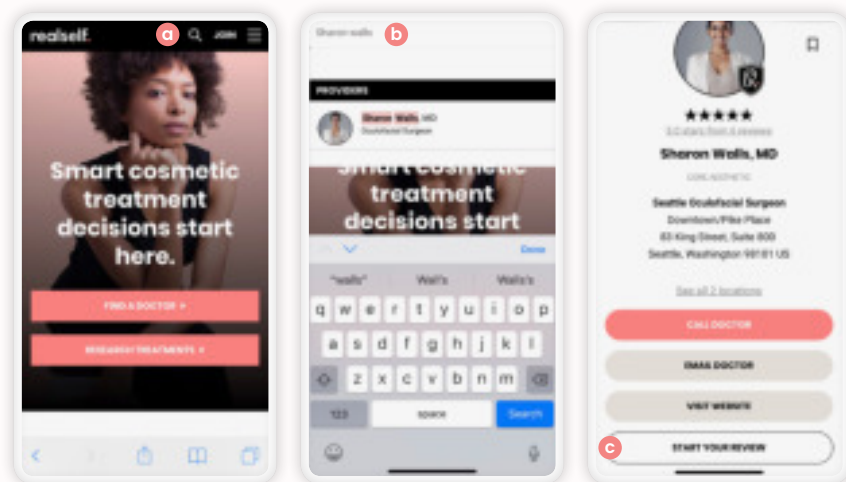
realself. a JOIN

Smart cosmetic treatment decisions start here.

FIND A DOCTOR →

RESEARCH TREATMENTS →

Sharon walls b

PROVIDERS

Sharon Walls, MD
Oculofacial Surgeon

Smart cosmetic treatment decisions start

Done

"walls" Walls Walls's

q w e r t y u i o p
a s d f g h j k l
z x c v b n m

123 space Search

★★★★★
5.0 stars from 4 reviews

Sharon Walls, MD

Seattle Oculofacial Surgeon
Downtown/Pike Place
83 King Street, Suite 800
Seattle, Washington 98101 US

See all 2 locations

CALL DOCTOR

EMAIL DOCTOR

VISIT WEBSITE

c START YOUR REVIEW